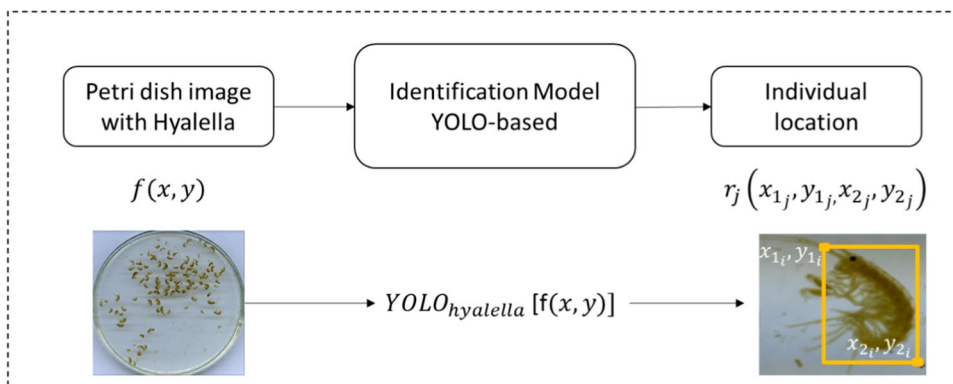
Petri dish image with Hyalella

Identification Model YOLO-based

Individual location

$f(x, y)$

$r_j\left(x_{1_j}, y_{1_j}, x_{2_j}, y_{2_j}\right)$

$YOLO_{hyalella}\,[f(x, y)]$

$x_{1_i}, y_{1_i}$

$x_{2_i}, y_{2_i}$